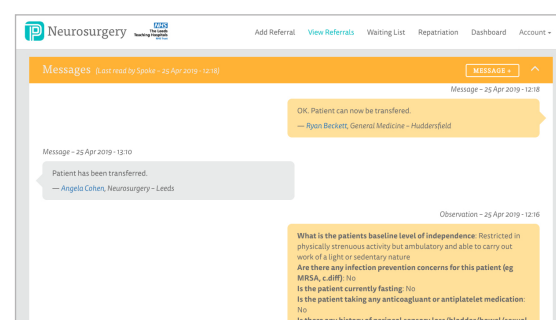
Neurosurgery NHS The Leeds Teaching Hospitals NHS Trust

Add Referral View Referrals Waiting List Repatriation Dashboard Account

Messages (Last read by Spoke – 25 Apr 2019 - 12:18)

MESSAGE +

Message – 25 Apr 2019 - 12:18

OK. Patient can now be transfered.

— Ryan Beckett, General Medicine – Huddersfield

Message – 25 Apr 2019 - 13:10

Patient has been transferred.

— Angela Cohen, Neurosurgery – Leeds

Observation – 25 Apr 2019 - 12:16

What is the patients baseline level of independence: Restricted in physically strenuous activity but ambulatory and able to carry out work of a light or sedentary nature

Are there any infection prevention concerns for this patient (eg MRSA, c.diff): No

Is the patient currently fasting: No

Is the patient taking any anticoagluant or antiplatelet medication: No

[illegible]